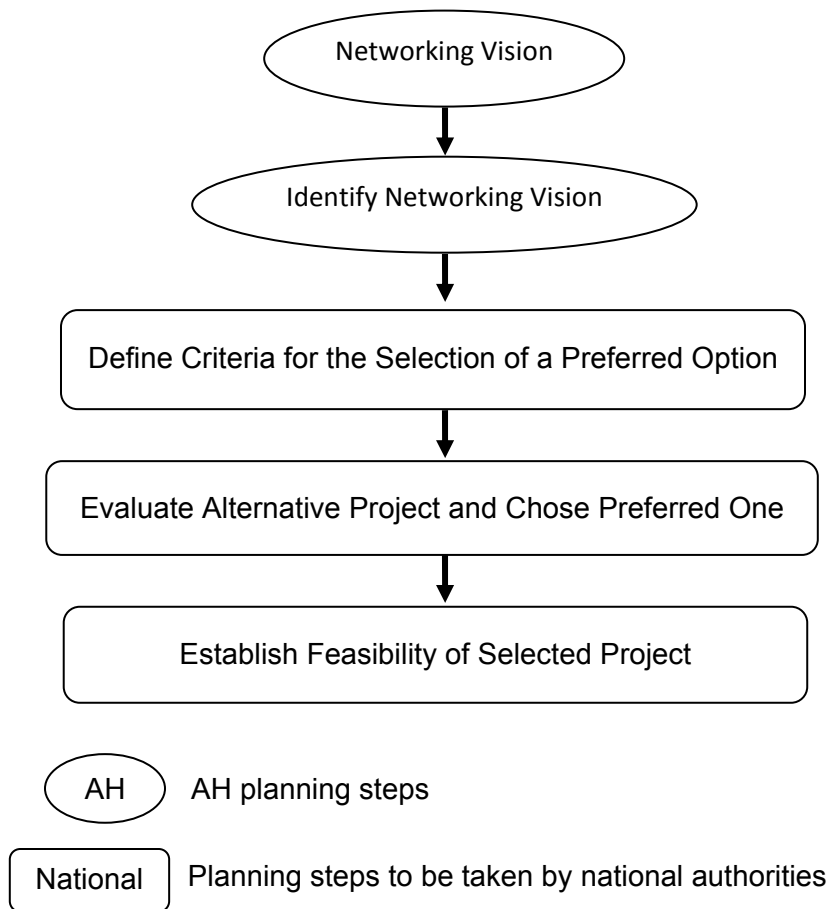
Networking Vision

Identify Networking Vision

Define Criteria for the Selection of a Preferred Option

Evaluate Alternative Project and Chose Preferred One

Establish Feasibility of Selected Project

AH AH planning steps

National Planning steps to be taken by national authorities